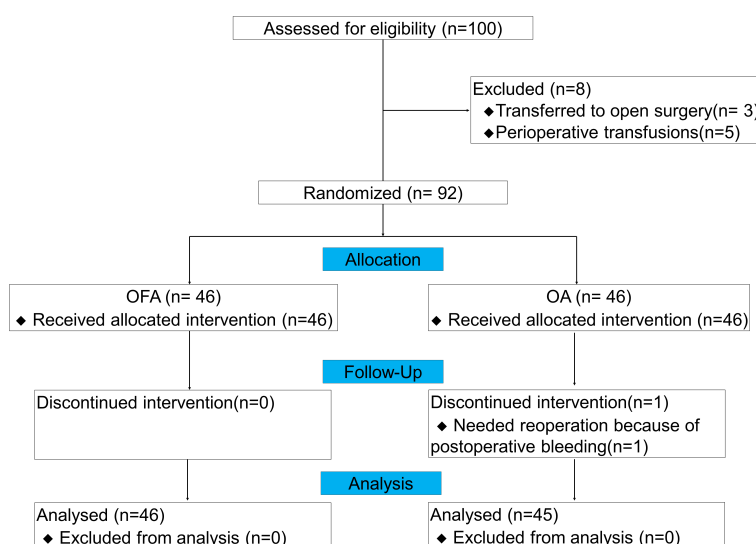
Assessed for eligibility (n=100)

Excluded (n=8)
◆ Transferred to open surgery(n= 3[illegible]
◆ Perioperative transfusions(n=5)

Randomized (n= 92)

Allocation

OFA (n= 46)
◆ Received allocated intervention (n=46)

OA (n= 46)
◆ Received allocated intervention (n=46)

Follow-Up

Discontinued intervention(n=0)

Discontinued intervention(n=1)
◆ Needed reoperation because of postoperative bleeding(n=1)

Analysis

Analysed (n=46)
◆ Excluded from analysis (n=0)

Analysed (n=45)
◆ Excluded from analysis (n=0)